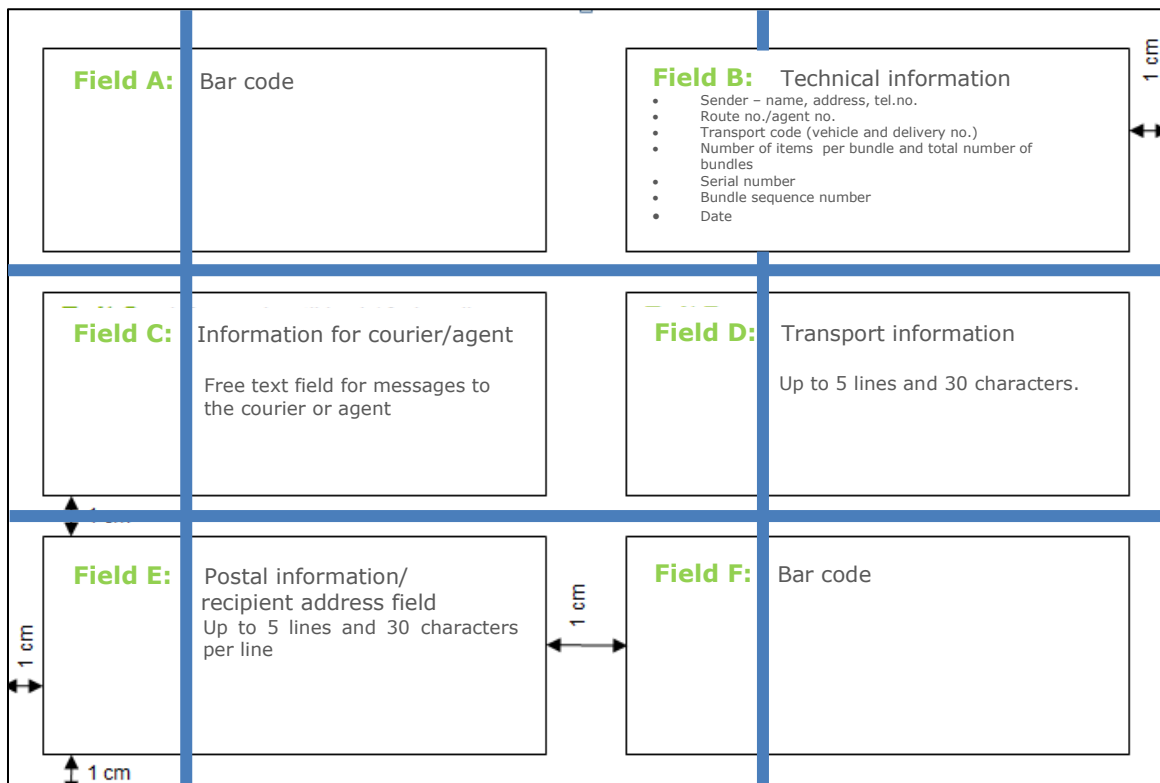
Field A: Bar code

Field B: Technical information

- Sender – name, address, tel.no.
- Route no./agent no.
- Transport code (vehicle and delivery no.)
- Number of items per bundle and total number of bundles
- Serial number
- Bundle sequence number
- Date

1 cm

Field C: Information for courier/agent

Free text field for messages to the courier or agent

Field D: Transport information

Up to 5 lines and 30 characters.

1 cm

Field E: Postal information/ recipient address field

Up to 5 lines and 30 characters per line

1 cm

Field F: Bar code

1 cm

1 cm